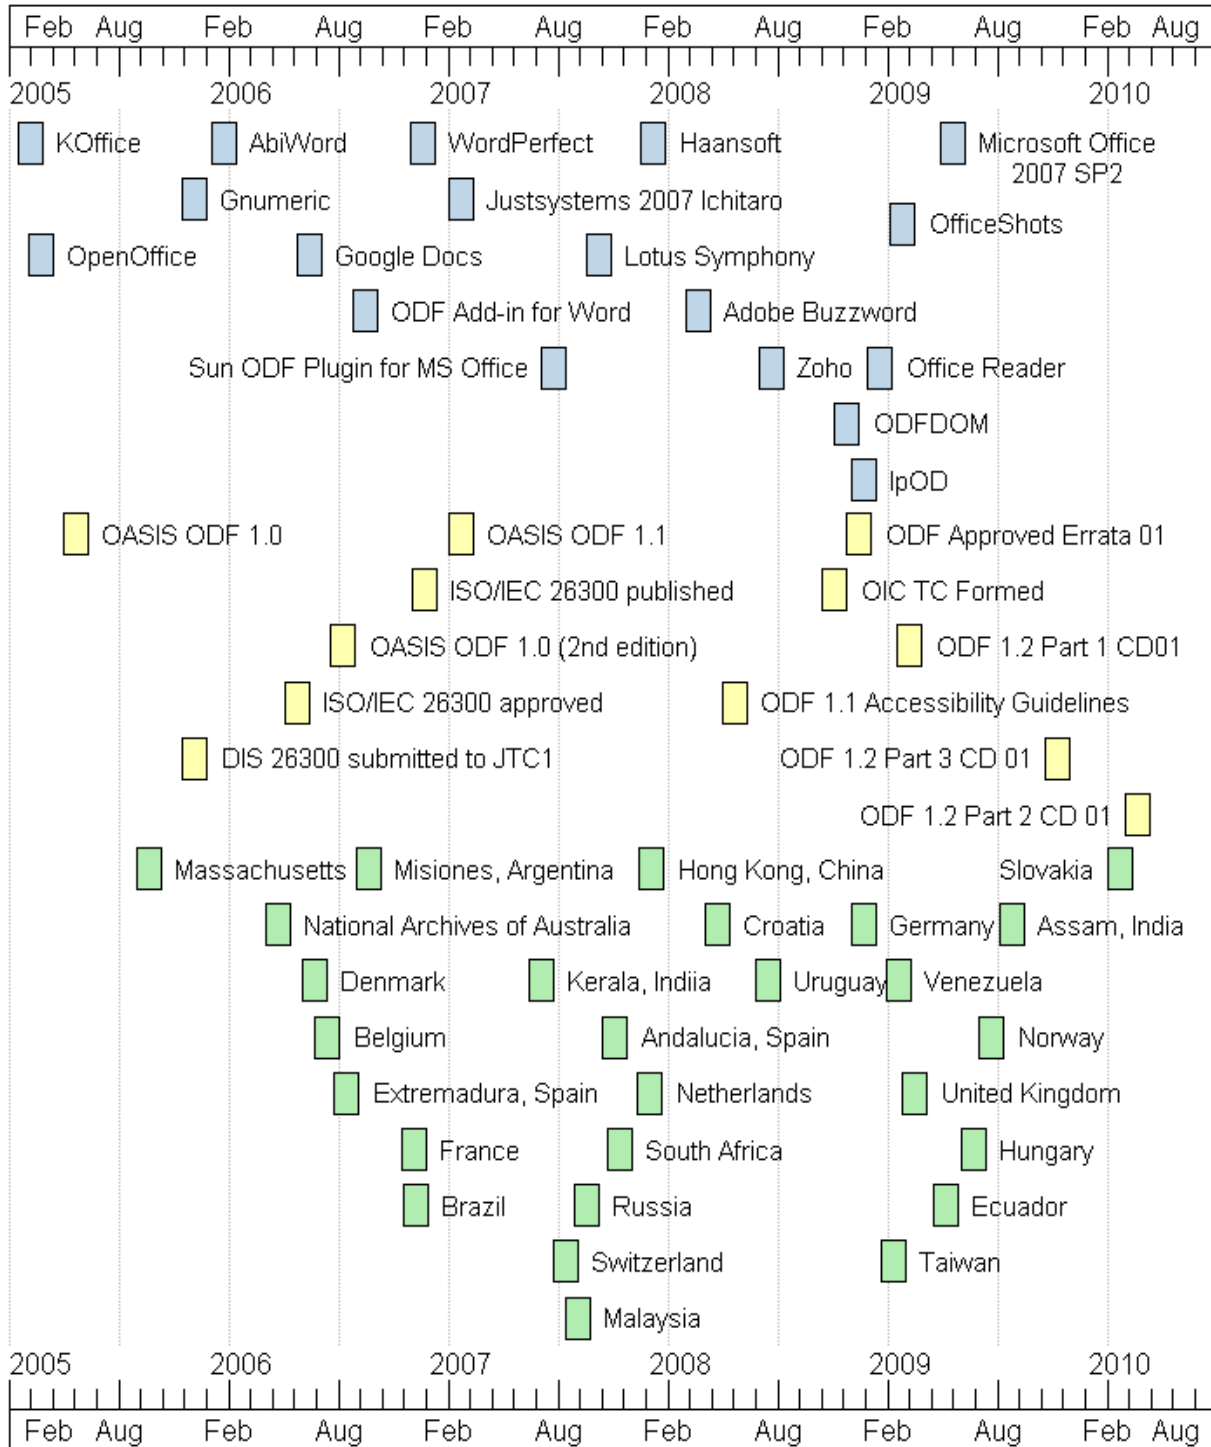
Feb Aug Feb Aug Feb Aug Feb Aug Feb Aug Feb Aug

2005 2006 2007 2008 2009 2010

KOffice
AbiWord
WordPerfect
Haansoft
Microsoft Office 2007 SP2
Gnumeric
Justsystems 2007 Ichitaro
OfficeShots
OpenOffice
Google Docs
Lotus Symphony
ODF Add-in for Word
Adobe Buzzword
Sun ODF Plugin for MS Office
Zoho
Office Reader
ODFDOM
lpOD

OASIS ODF 1.0
OASIS ODF 1.1
ODF Approved Errata 01
ISO/IEC 26300 published
OIC TC Formed
OASIS ODF 1.0 (2nd edition)
ODF 1.2 Part 1 CD01
ISO/IEC 26300 approved
ODF 1.1 Accessibility Guidelines
DIS 26300 submitted to JTC1
ODF 1.2 Part 3 CD 01
ODF 1.2 Part 2 CD 01

Massachusetts
Misiones, Argentina
Hong Kong, China
Slovakia
National Archives of Australia
Croatia
Germany
Assam, India
Denmark
Kerala, Indiia
Uruguay
Venezuela
Belgium
Andalucia, Spain
Norway
Extremadura, Spain
Netherlands
United Kingdom
France
South Africa
Hungary
Brazil
Russia
Ecuador
Switzerland
Taiwan
Malaysia

2005 2006 2007 2008 2009 2010

Feb Aug Feb Aug Feb Aug Feb Aug Feb Aug Feb Aug